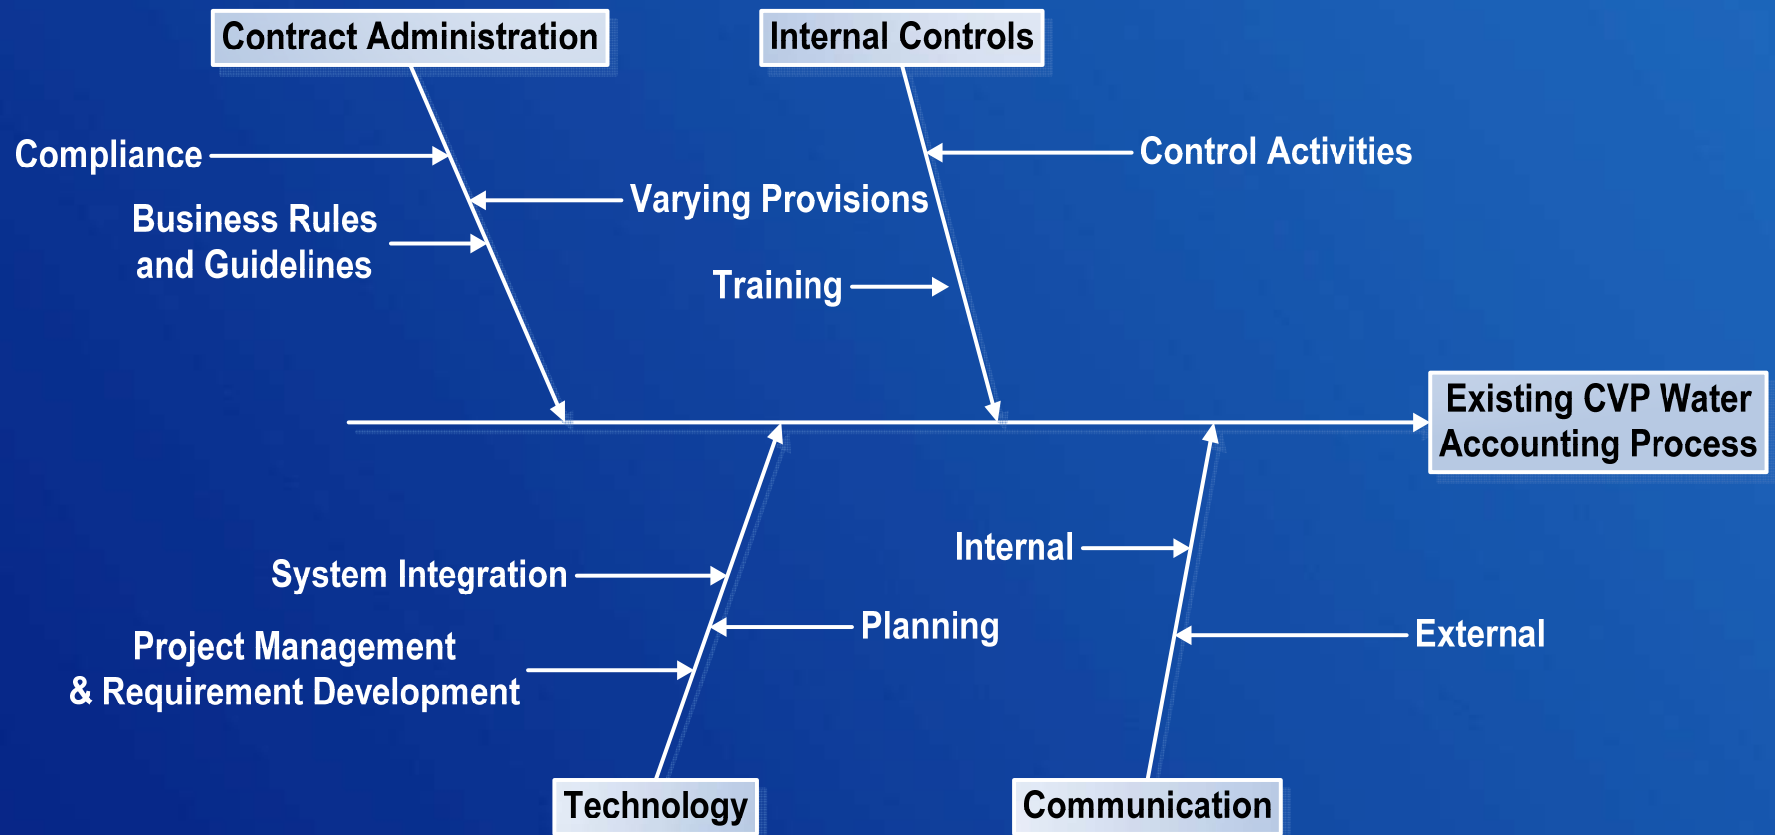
Contract Administration

Internal Controls

Compliance

Control Activities

Varying Provisions

Business Rules and Guidelines

Training

Existing CVP Water Accounting Process

Internal

System Integration

Planning

External

Project Management & Requirement Development

Technology

Communication